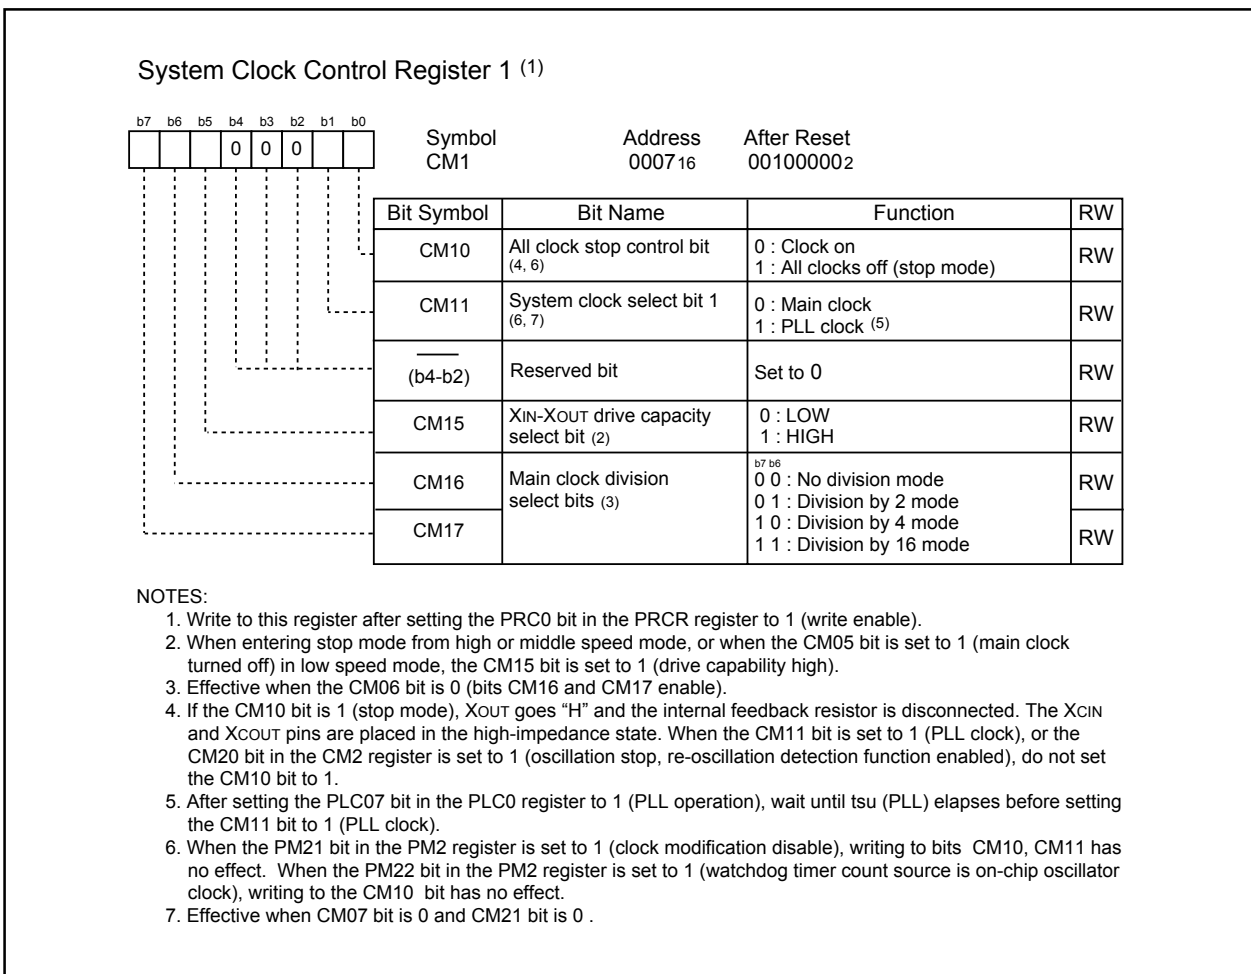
System Clock Control Register 1 (1)

| b7 | b6 | b5 | b4 | b3 | b2 | b1 | b0 |
|---|---|---|---|---|---|---|---|
|  |  |  | 0 | 0 | 0 |  |  |

Symbol CM1
Address $0007_{16}$
After Reset $00100000_2$

| Bit Symbol | Bit Name | Function | RW |
|---|---|---|---|
| CM10 | All clock stop control bit (4, 6) | 0 : Clock on<br>1 : All clocks off (stop mode) | RW |
| CM11 | System clock select bit 1 (6, 7) | 0 : Main clock<br>1 : PLL clock (5) | RW |
| —— (b4-b2) | Reserved bit | Set to 0 | RW |
| CM15 | XIN-XOUT drive capacity select bit (2) | 0 : LOW<br>1 : HIGH | RW |
| CM16 | Main clock division select bits (3) | b7 b6<br>0 0 : No division mode<br>0 1 : Division by 2 mode | RW |
| CM17 |  | 1 0 : Division by 4 mode<br>1 1 : Division by 16 mode | RW |

NOTES:
1. Write to this register after setting the PRC0 bit in the PRCR register to 1 (write enable).
2. When entering stop mode from high or middle speed mode, or when the CM05 bit is set to 1 (main clock turned off) in low speed mode, the CM15 bit is set to 1 (drive capability high).
3. Effective when the CM06 bit is 0 (bits CM16 and CM17 enable).
4. If the CM10 bit is 1 (stop mode), XOUT goes "H" and the internal feedback resistor is disconnected. The XCIN and XCOUT pins are placed in the high-impedance state. When the CM11 bit is set to 1 (PLL clock), or the CM20 bit in the CM2 register is set to 1 (oscillation stop, re-oscillation detection function enabled), do not set the CM10 bit to 1.
5. After setting the PLC07 bit in the PLC0 register to 1 (PLL operation), wait until tsu (PLL) elapses before setting the CM11 bit to 1 (PLL clock).
6. When the PM21 bit in the PM2 register is set to 1 (clock modification disable), writing to bits CM10, CM11 has no effect. When the PM22 bit in the PM2 register is set to 1 (watchdog timer count source is on-chip oscillator clock), writing to the CM10 bit has no effect.
7. Effective when CM07 bit is 0 and CM21 bit is 0 .